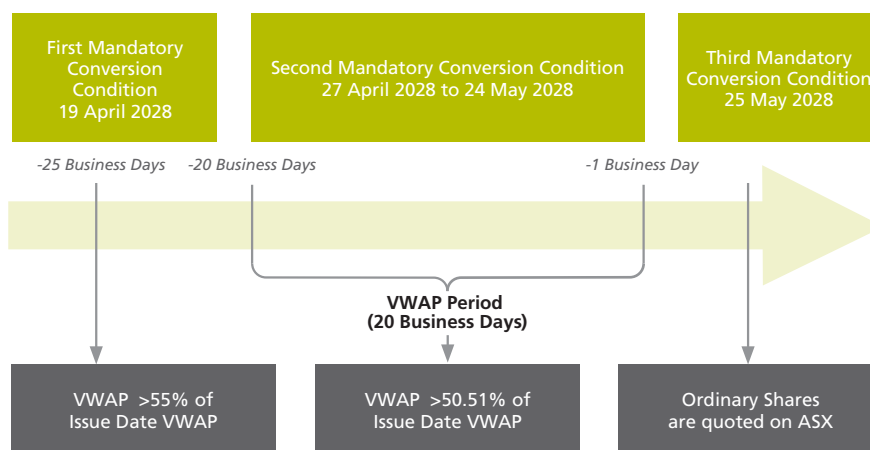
First Mandatory Conversion Condition 19 April 2028

Second Mandatory Conversion Condition 27 April 2028 to 24 May 2028

Third Mandatory Conversion Condition 25 May 2028

-25 Business Days

-20 Business Days

-1 Business Day

VWAP Period (20 Business Days)

VWAP >55% of Issue Date VWAP

VWAP >50.51% of Issue Date VWAP

Ordinary Shares are quoted on ASX